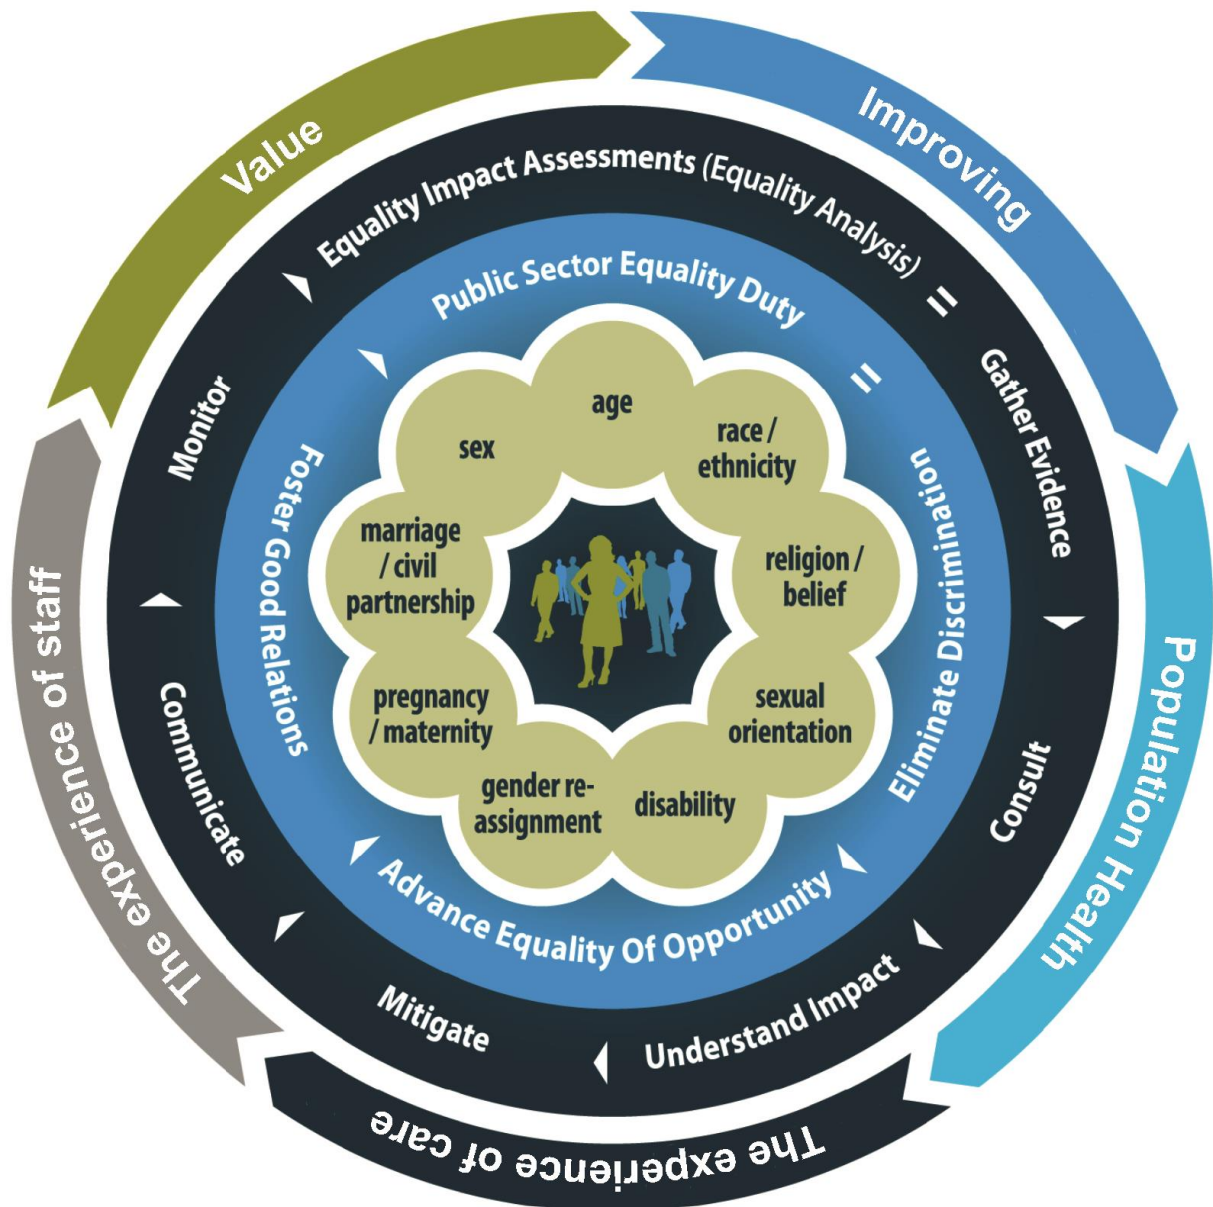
Value

Improving

Population Health

The experience of care

The experience of staff

Equality Impact Assessments (Equality Analysis)

Gather Evidence

Consult

Understand Impact

Mitigate

Communicate

Monitor

Public Sector Equality Duty

Eliminate Discrimination

Advance Equality Of Opportunity

Foster Good Relations

age

race / ethnicity

religion / belief

sexual orientation

disability

gender re-assignment

pregnancy / maternity

marriage / civil partnership

sex